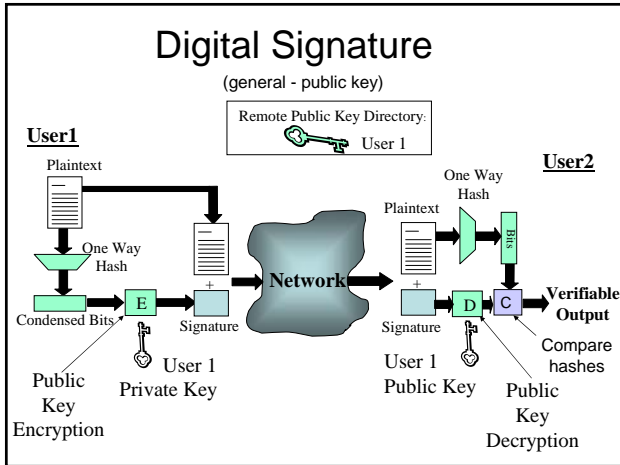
Digital Signature

(general - public key)

Remote Public Key Directory:
User 1

User1

Plaintext

One Way Hash

Condensed Bits

E

+

Signature

User 1
Private Key

Public Key Encryption

Network

User2

One Way Hash

Plaintext

Bits

+

Signature

D

C

Verifiable Output

Compare hashes

User 1
Public Key

Public Key Decryption